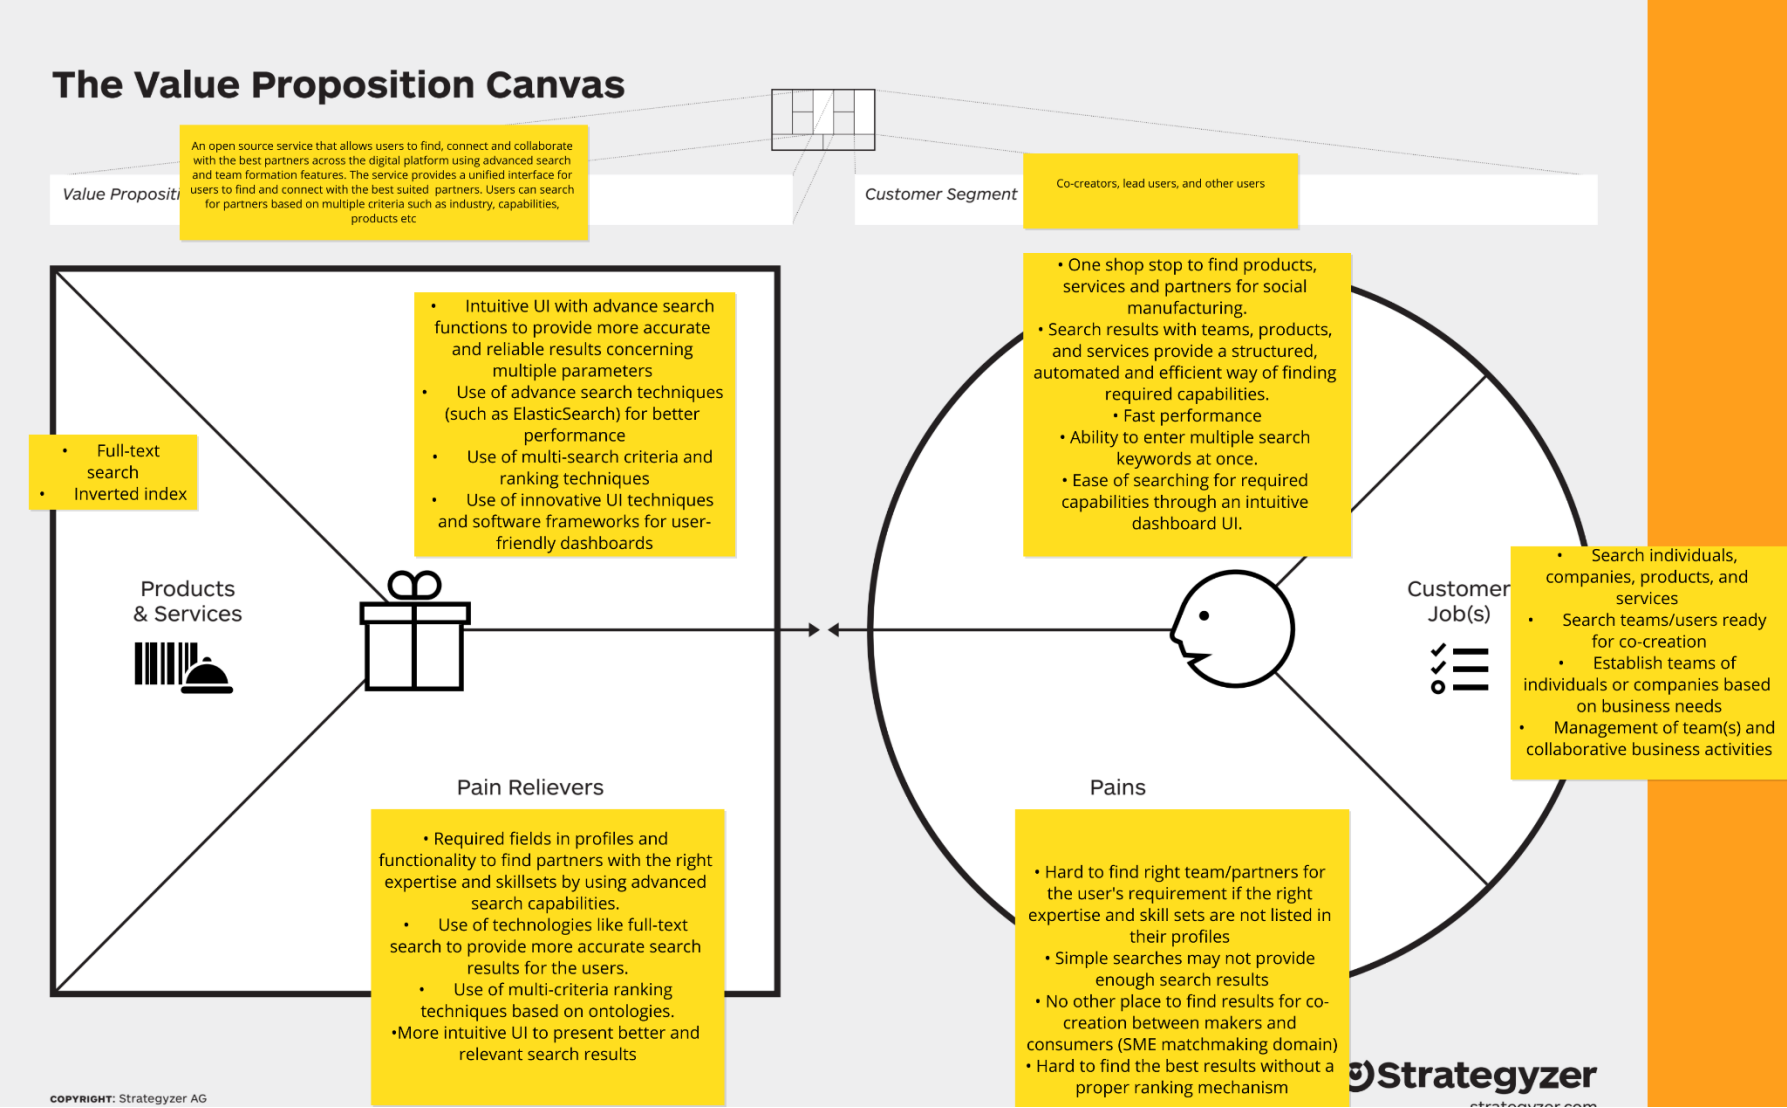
The Value Proposition Canvas

Value Propositi

An open source service that allows users to find, connect and collaborate with the best partners across the digital platform using advanced search and team formation features. The service provides a unified interface for users to find and connect with the best suited partners. Users can search for partners based on multiple criteria such as industry, capabilities, products etc

Customer Segment

Co-creators, lead users, and other users

• Intuitive UI with advance search functions to provide more accurate and reliable results concerning multiple parameters
• Use of advance search techniques (such as ElasticSearch) for better performance
• Use of multi-search criteria and ranking techniques
• Use of innovative UI techniques and software frameworks for user-friendly dashboards

• Full-text search
• Inverted index

Products & Services

Pain Relievers

• Required fields in profiles and functionality to find partners with the right expertise and skillsets by using advanced search capabilities.
• Use of technologies like full-text search to provide more accurate search results for the users.
• Use of multi-criteria ranking techniques based on ontologies.
•More intuitive UI to present better and relevant search results

• One shop stop to find products, services and partners for social manufacturing.
• Search results with teams, products, and services provide a structured, automated and efficient way of finding required capabilities.
• Fast performance
• Ability to enter multiple search keywords at once.
• Ease of searching for required capabilities through an intuitive dashboard UI.

Customer Job(s)

• Search individuals, companies, products, and services
• Search teams/users ready for co-creation
• Establish teams of individuals or companies based on business needs
• Management of team(s) and collaborative business activities

Pains

• Hard to find right team/partners for the user's requirement if the right expertise and skill sets are not listed in their profiles
• Simple searches may not provide enough search results
• No other place to find results for co-creation between makers and consumers (SME matchmaking domain)
• Hard to find the best results without a proper ranking mechanism

COPYRIGHT: Strategyzer AG

Strategyzer
strategyzer.com